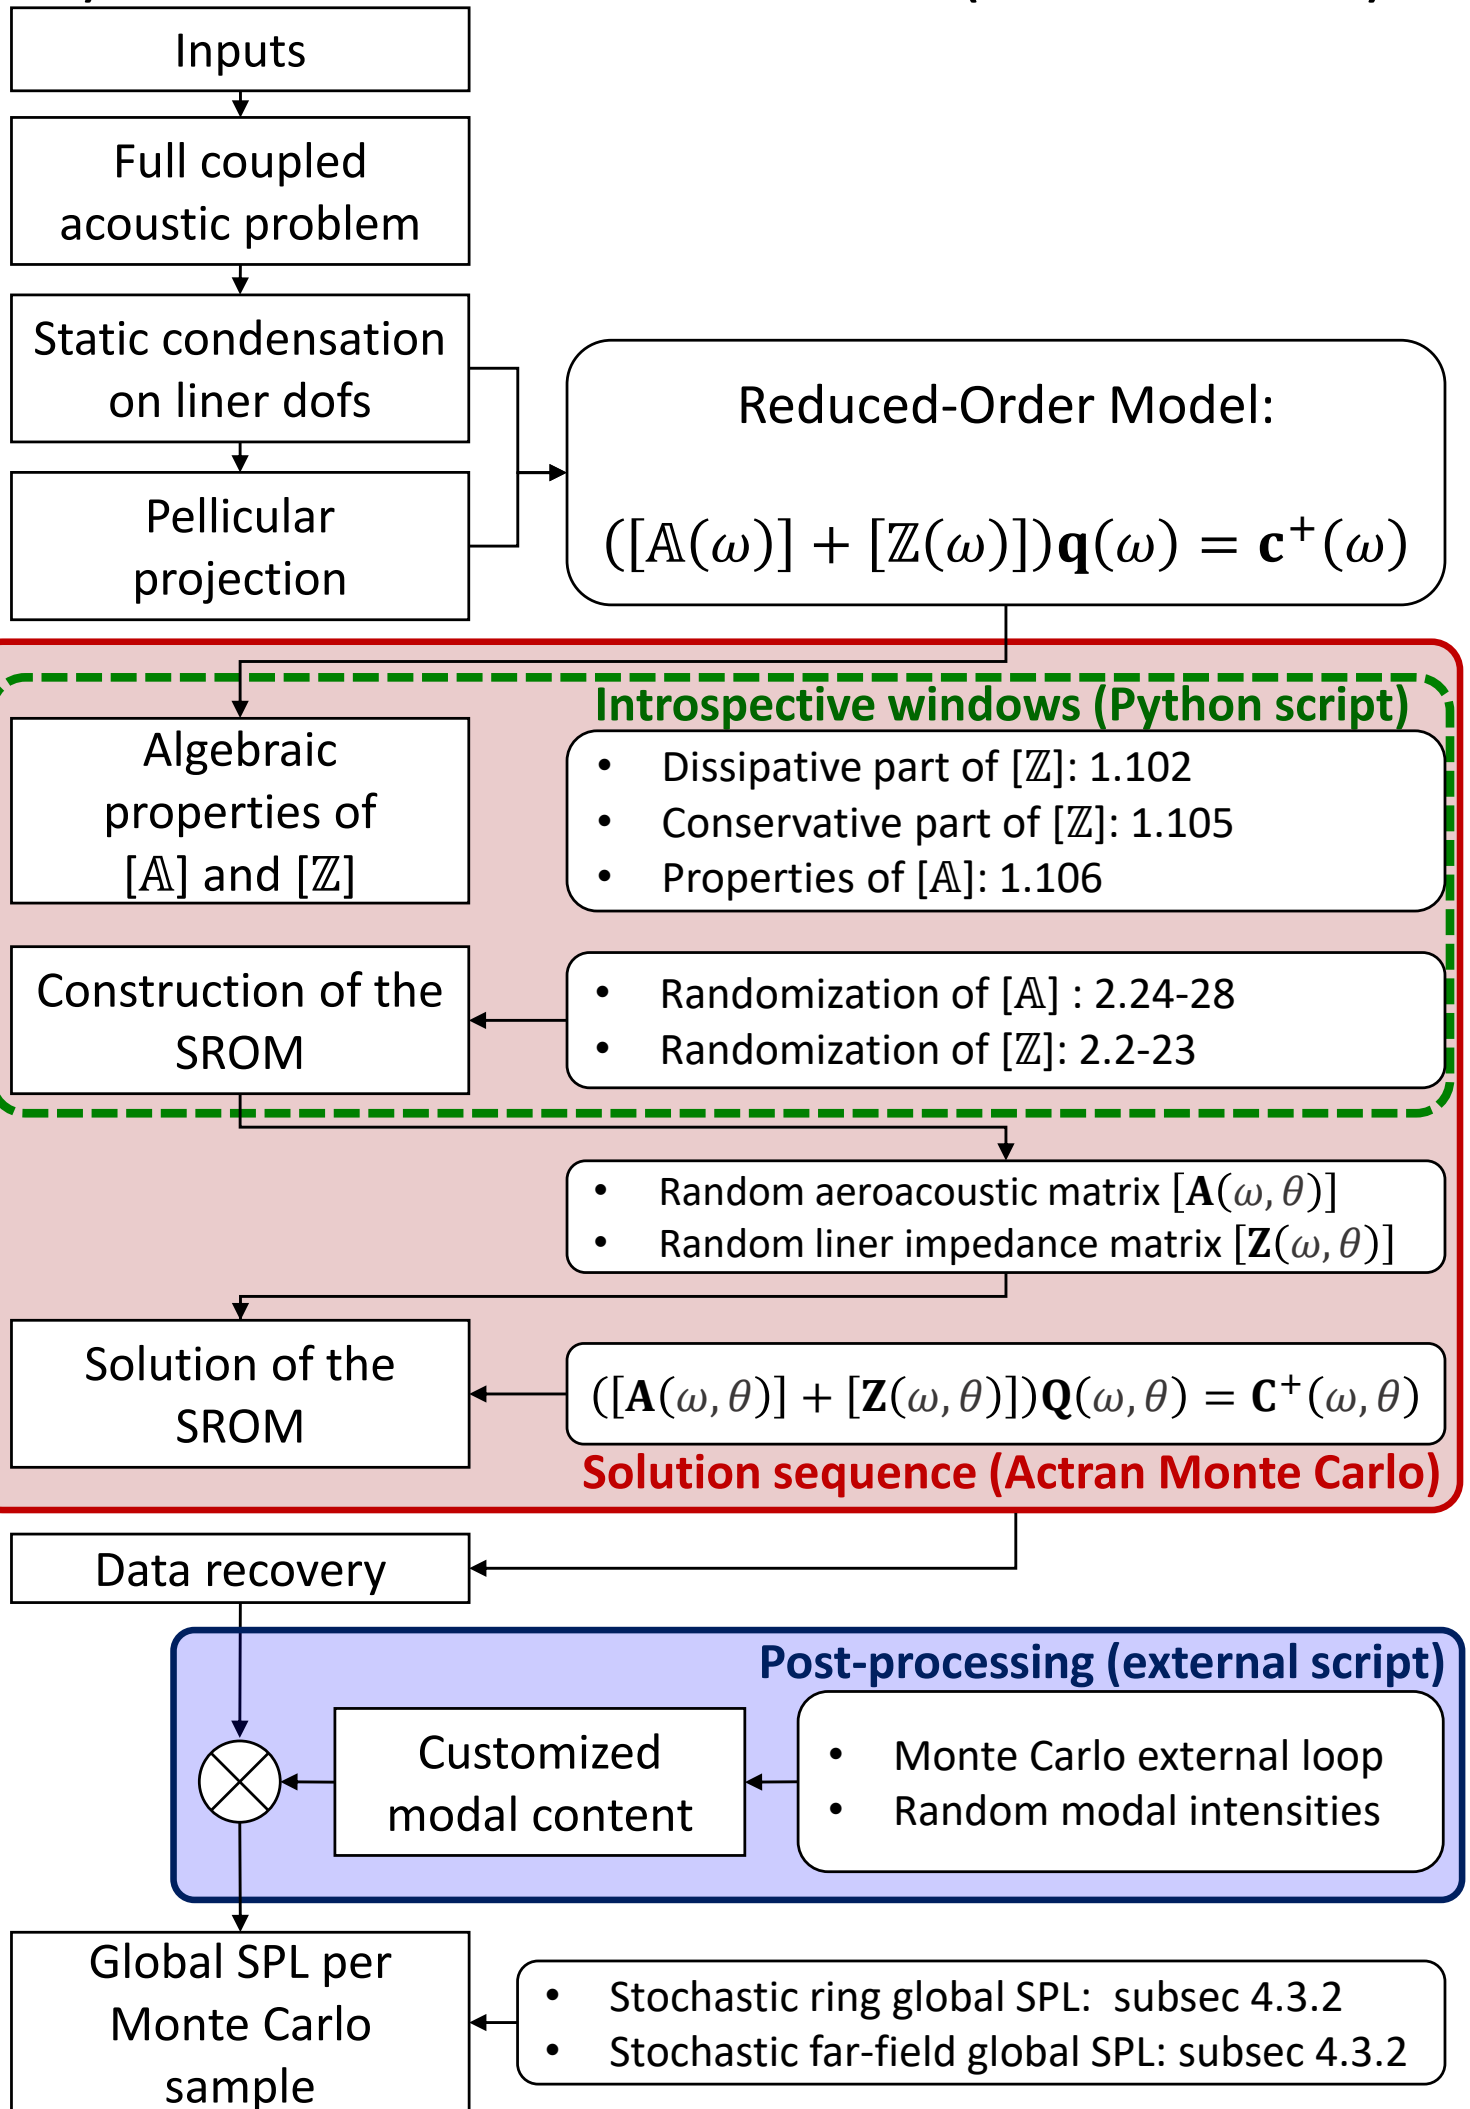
Inputs

Full coupled acoustic problem

Static condensation on liner dofs

Pellicular projection

Reduced-Order Model:

$([\mathbb{A}(\omega)] + [\mathbb{Z}(\omega)])\mathbf{q}(\omega) = \mathbf{c}^+(\omega)$

Introspective windows (Python script)

Algebraic properties of $[\mathbb{A}]$ and $[\mathbb{Z}]$

- Dissipative part of $[\mathbb{Z}]$: 1.102
- Conservative part of $[\mathbb{Z}]$: 1.105
- Properties of $[\mathbb{A}]$: 1.106

Construction of the SROM

- Randomization of $[\mathbb{A}]$ : 2.24-28
- Randomization of $[\mathbb{Z}]$: 2.2-23

- Random aeroacoustic matrix $[\mathbf{A}(\omega, \theta)]$
- Random liner impedance matrix $[\mathbf{Z}(\omega, \theta)]$

Solution of the SROM

$([\mathbf{A}(\omega, \theta)] + [\mathbf{Z}(\omega, \theta)])\mathbf{Q}(\omega, \theta) = \mathbf{C}^+(\omega, \theta)$

Solution sequence (Actran Monte Carlo)

Data recovery

Post-processing (external script)

Customized modal content

- Monte Carlo external loop
- Random modal intensities

Global SPL per Monte Carlo sample

- Stochastic ring global SPL: subsec 4.3.2
- Stochastic far-field global SPL: subsec 4.3.2